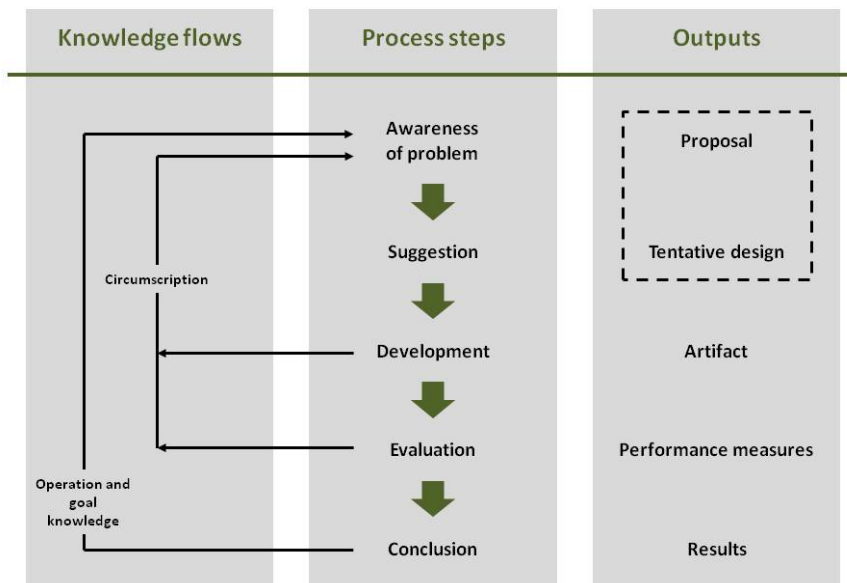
Knowledge flows

Process steps

Outputs

Awareness of problem

Proposal

Suggestion

Tentative design

Circumscription

Development

Artifact

Evaluation

Performance measures

Operation and goal knowledge

Conclusion

Results